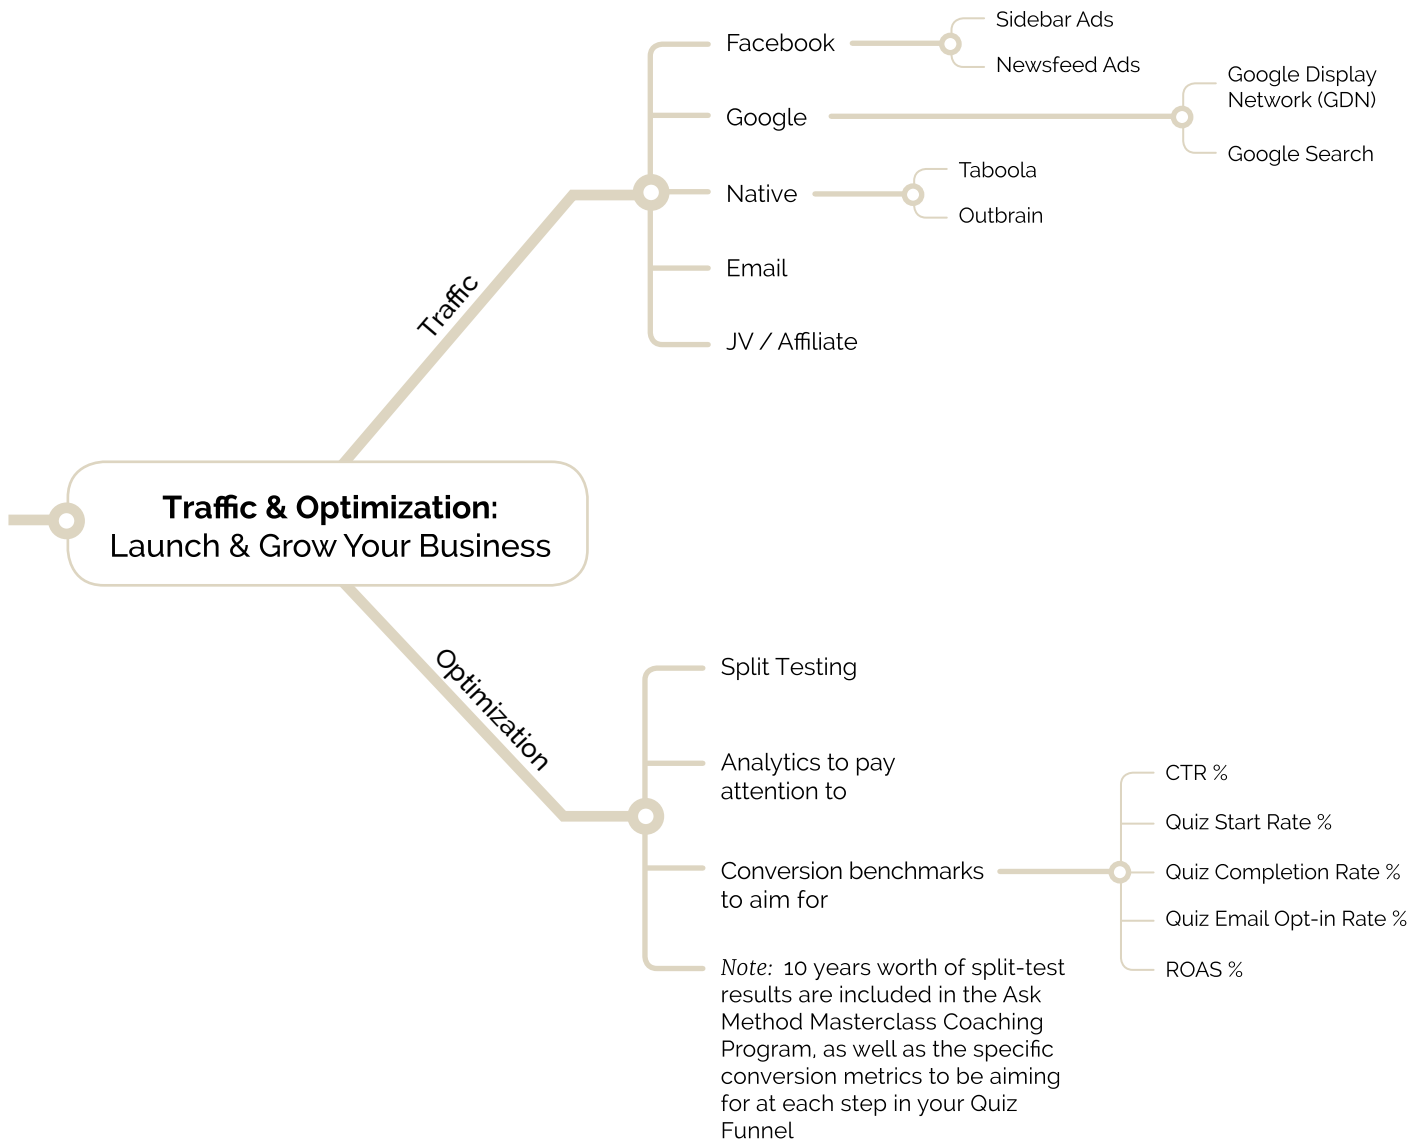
Traffic & Optimization:
Launch & Grow Your Business

Traffic

Facebook
Sidebar Ads
Newsfeed Ads

Google
Google Display Network (GDN)
Google Search

Native
Taboola
Outbrain

Email

JV / Affiliate

Optimization

Split Testing

Analytics to pay attention to

Conversion benchmarks to aim for
CTR %
Quiz Start Rate %
Quiz Completion Rate %
Quiz Email Opt-in Rate %
ROAS %

Note: 10 years worth of split-test results are included in the Ask Method Masterclass Coaching Program, as well as the specific conversion metrics to be aiming for at each step in your Quiz Funnel